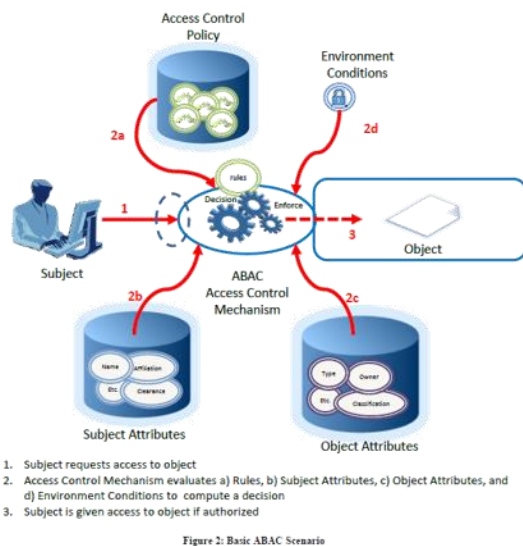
Access Control Policy

Environment Conditions

2a

2d

Rules

Decision

Enforce

1

3

Object

Subject

ABAC Access Control Mechanism

2b

2c

Name

Affiliation

Etc.

Clearance

Type

Owner

Etc.

Classification

Subject Attributes

Object Attributes

1. Subject requests access to object
2. Access Control Mechanism evaluates a) Rules, b) Subject Attributes, c) Object Attributes, and d) Environment Conditions to compute a decision
3. Subject is given access to object if authorized

Figure 2: Basic ABAC Scenario